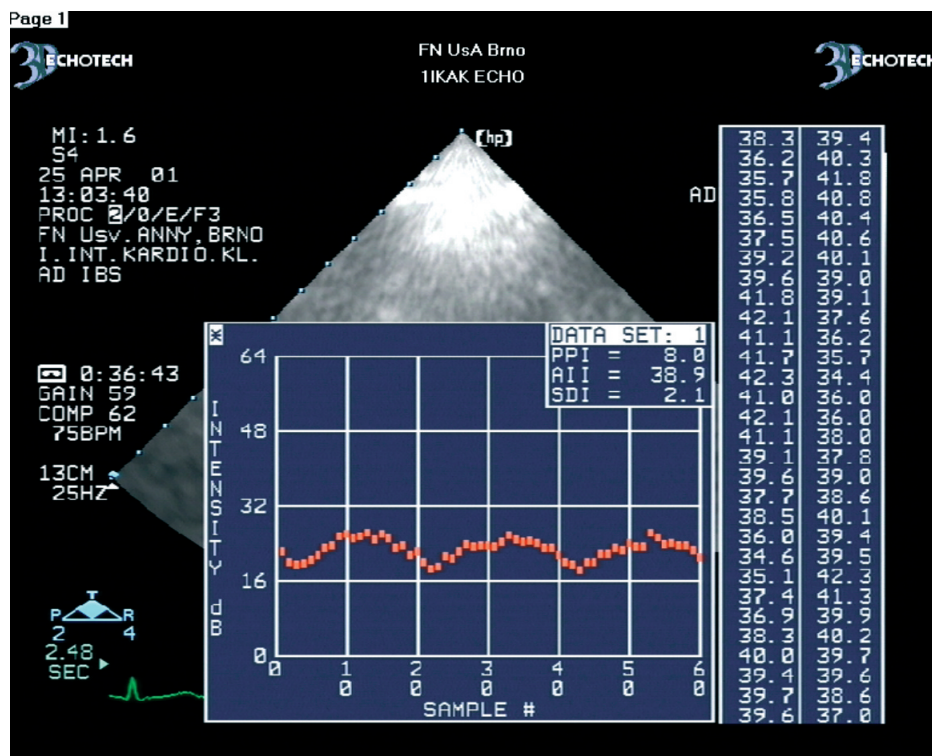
Page 1

ECHOTECH

FN UsA Brno
1IKAK ECHO

ECHOTECH

MI: 1.6
S4
25 APR 01
13:03:40
PROC 2/0/E/F3
FN Usv.ANNY,BRNO
I.INT.KARDIO.KL.
AD IBS

[hp]

AD

0:36:43
GAIN 59
COMP 62
75BPM

13CM
25HZ

P R
2 4
2.48
SEC

DATA SET: 1
PPI = 8.0
AII = 38.9
SDI = 2.1

INTENSITY dB

64
48
32
16
0

0
10
20
30
40
50
60

SAMPLE #

| | |
|---|---|
| 38.3 | 39.4 |
| 36.2 | 40.3 |
| 35.7 | 41.8 |
| 35.8 | 40.8 |
| 36.5 | 40.4 |
| 37.5 | 40.6 |
| 39.2 | 40.1 |
| 39.6 | 39.0 |
| 41.8 | 39.1 |
| 42.1 | 37.6 |
| 41.1 | 36.2 |
| 41.7 | 35.7 |
| 42.3 | 34.4 |
| 41.0 | 36.0 |
| 42.1 | 36.0 |
| 41.1 | 38.0 |
| 39.1 | 37.8 |
| 39.6 | 39.0 |
| 37.7 | 38.6 |
| 38.5 | 40.1 |
| 36.0 | 39.4 |
| 34.6 | 39.5 |
| 35.1 | 42.3 |
| 37.4 | 41.3 |
| 36.9 | 39.9 |
| 38.3 | 40.2 |
| 40.0 | 39.7 |
| 39.4 | 39.6 |
| 39.7 | 38.6 |
| 39.6 | 37.0 |